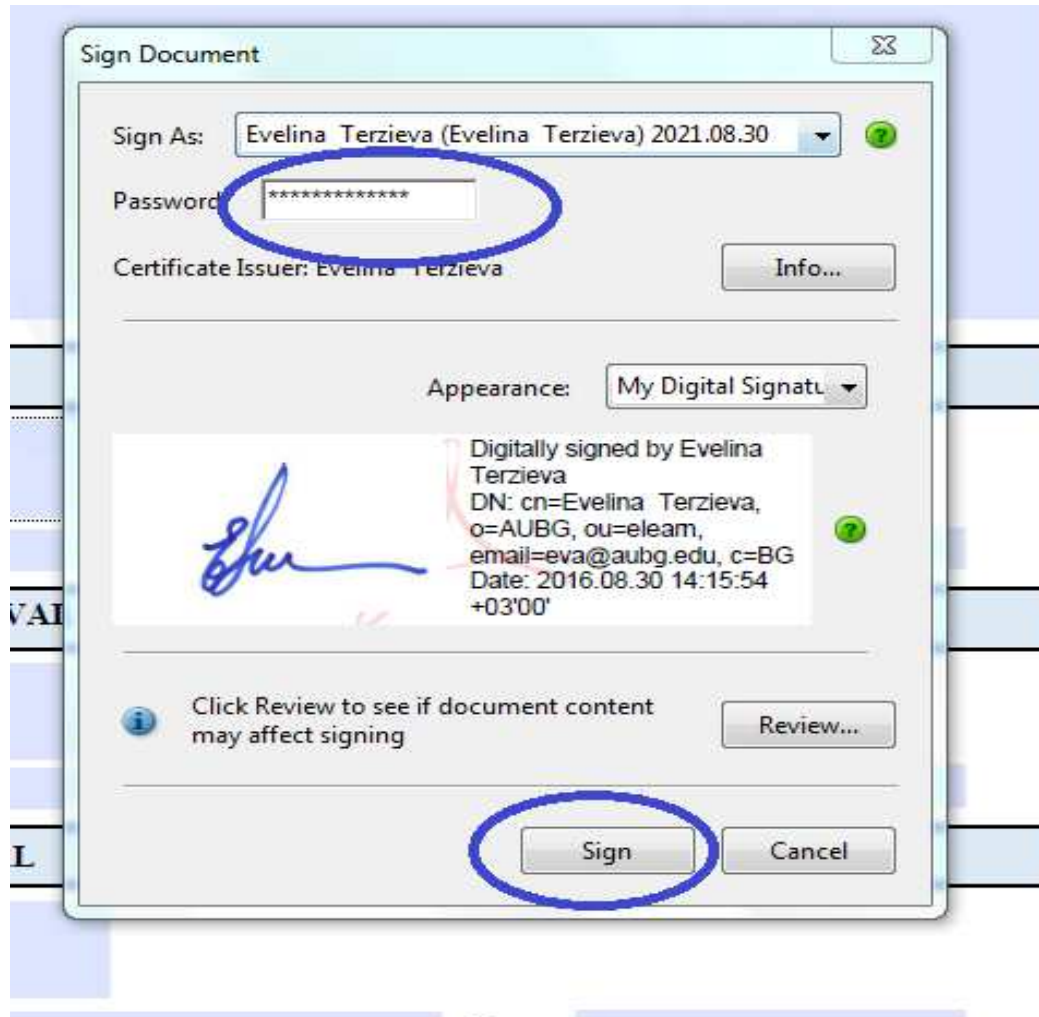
Sign Document

Sign As: Evelina Terzieva (Evelina Terzieva) 2021.08.30

Password: *************

Certificate Issuer: Evelina Terzieva

Info...

Appearance: My Digital Signatu

Digitally signed by Evelina Terzieva
DN: cn=Evelina Terzieva, o=AUBG, ou=eleam, email=eva@aubg.edu, c=BG
Date: 2016.08.30 14:15:54 +03'00'

Click Review to see if document content may affect signing

Review...

Sign

Cancel

VAI

L